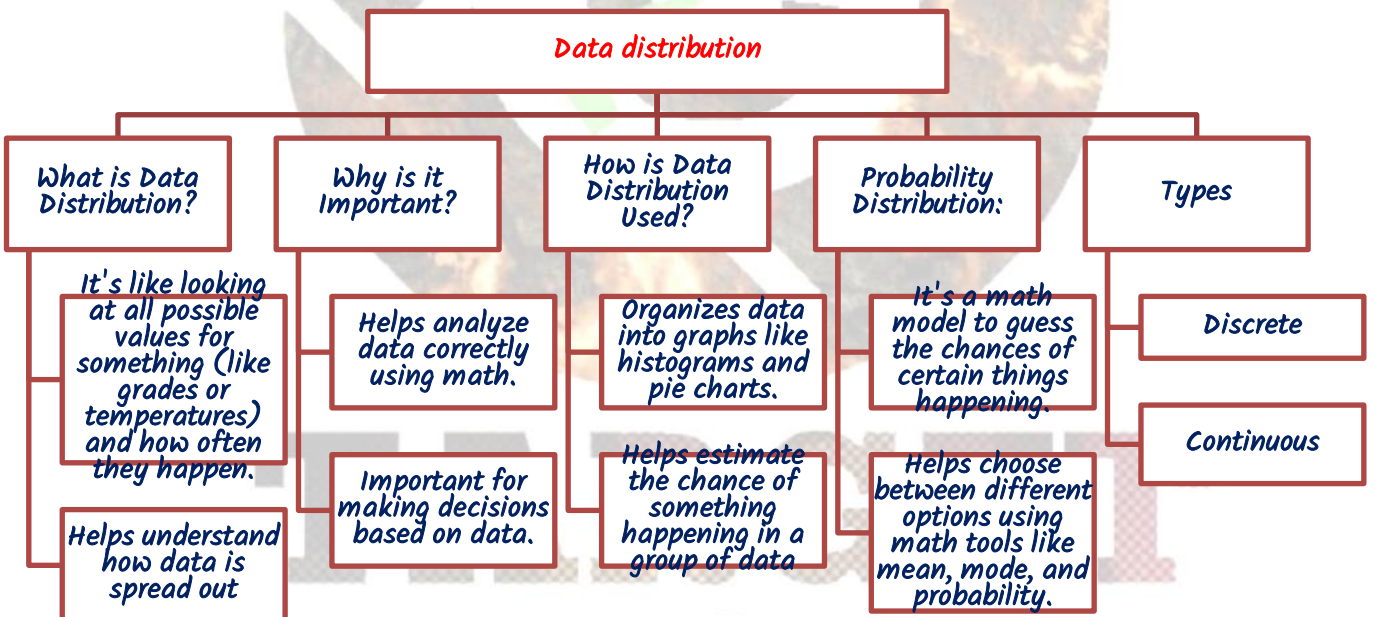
Data distribution

What is Data Distribution?

It's like looking at all possible values for something (like grades or temperatures) and how often they happen.

Helps understand how data is spread out

Why is it Important?

Helps analyze data correctly using math.

Important for making decisions based on data.

How is Data Distribution Used?

Organizes data into graphs like histograms and pie charts.

Helps estimate the chance of something happening in a group of data

Probability Distribution:

It's a math model to guess the chances of certain things happening.

Helps choose between different options using math tools like mean, mode, and probability.

Types

Discrete

Continuous